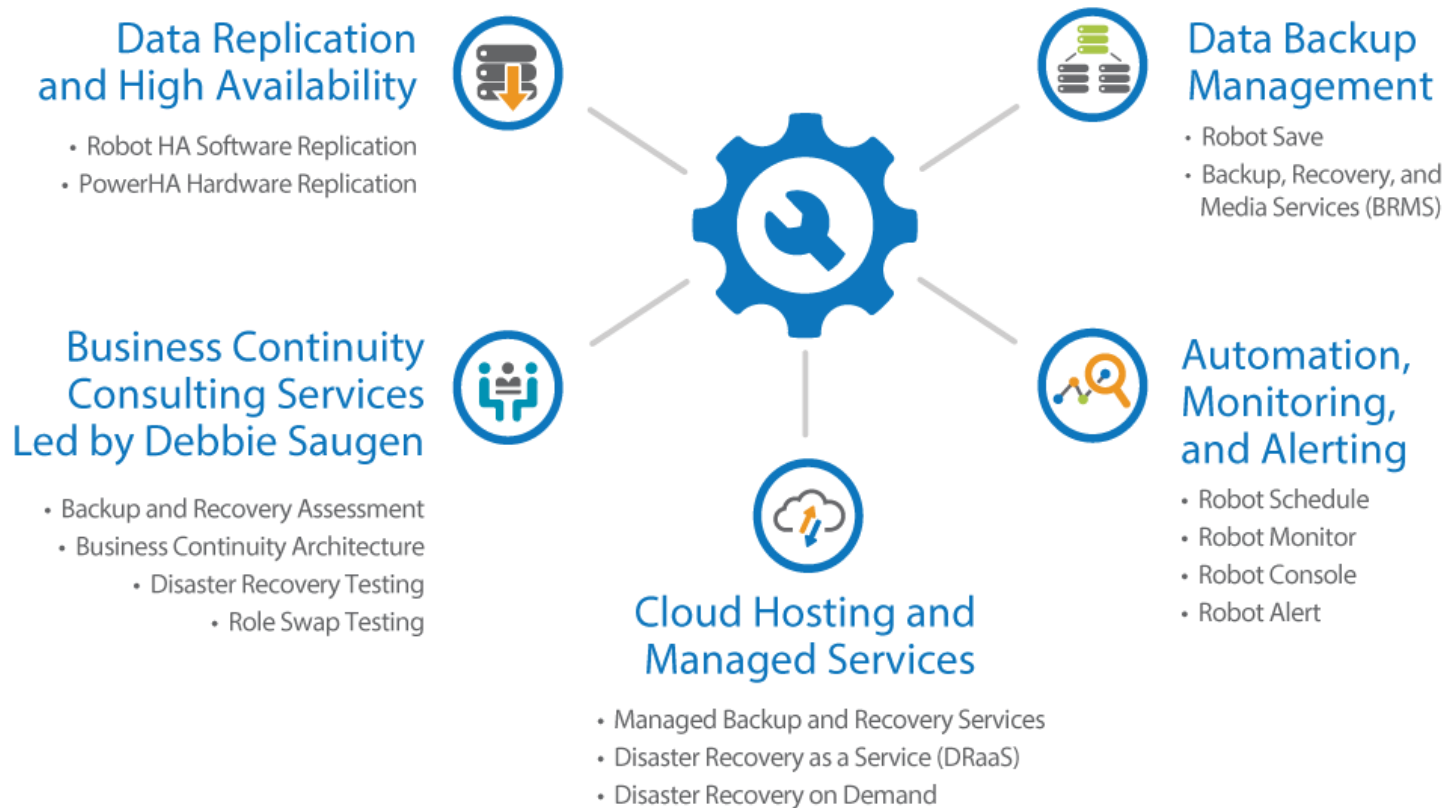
Data Replication and High Availability

• Robot HA Software Replication
• PowerHA Hardware Replication

Data Backup Management

• Robot Save
• Backup, Recovery, and Media Services (BRMS)

Business Continuity Consulting Services Led by Debbie Saugen

• Backup and Recovery Assessment
• Business Continuity Architecture
• Disaster Recovery Testing
• Role Swap Testing

Automation, Monitoring, and Alerting

• Robot Schedule
• Robot Monitor
• Robot Console
• Robot Alert

Cloud Hosting and Managed Services

• Managed Backup and Recovery Services
• Disaster Recovery as a Service (DRaaS)
• Disaster Recovery on Demand